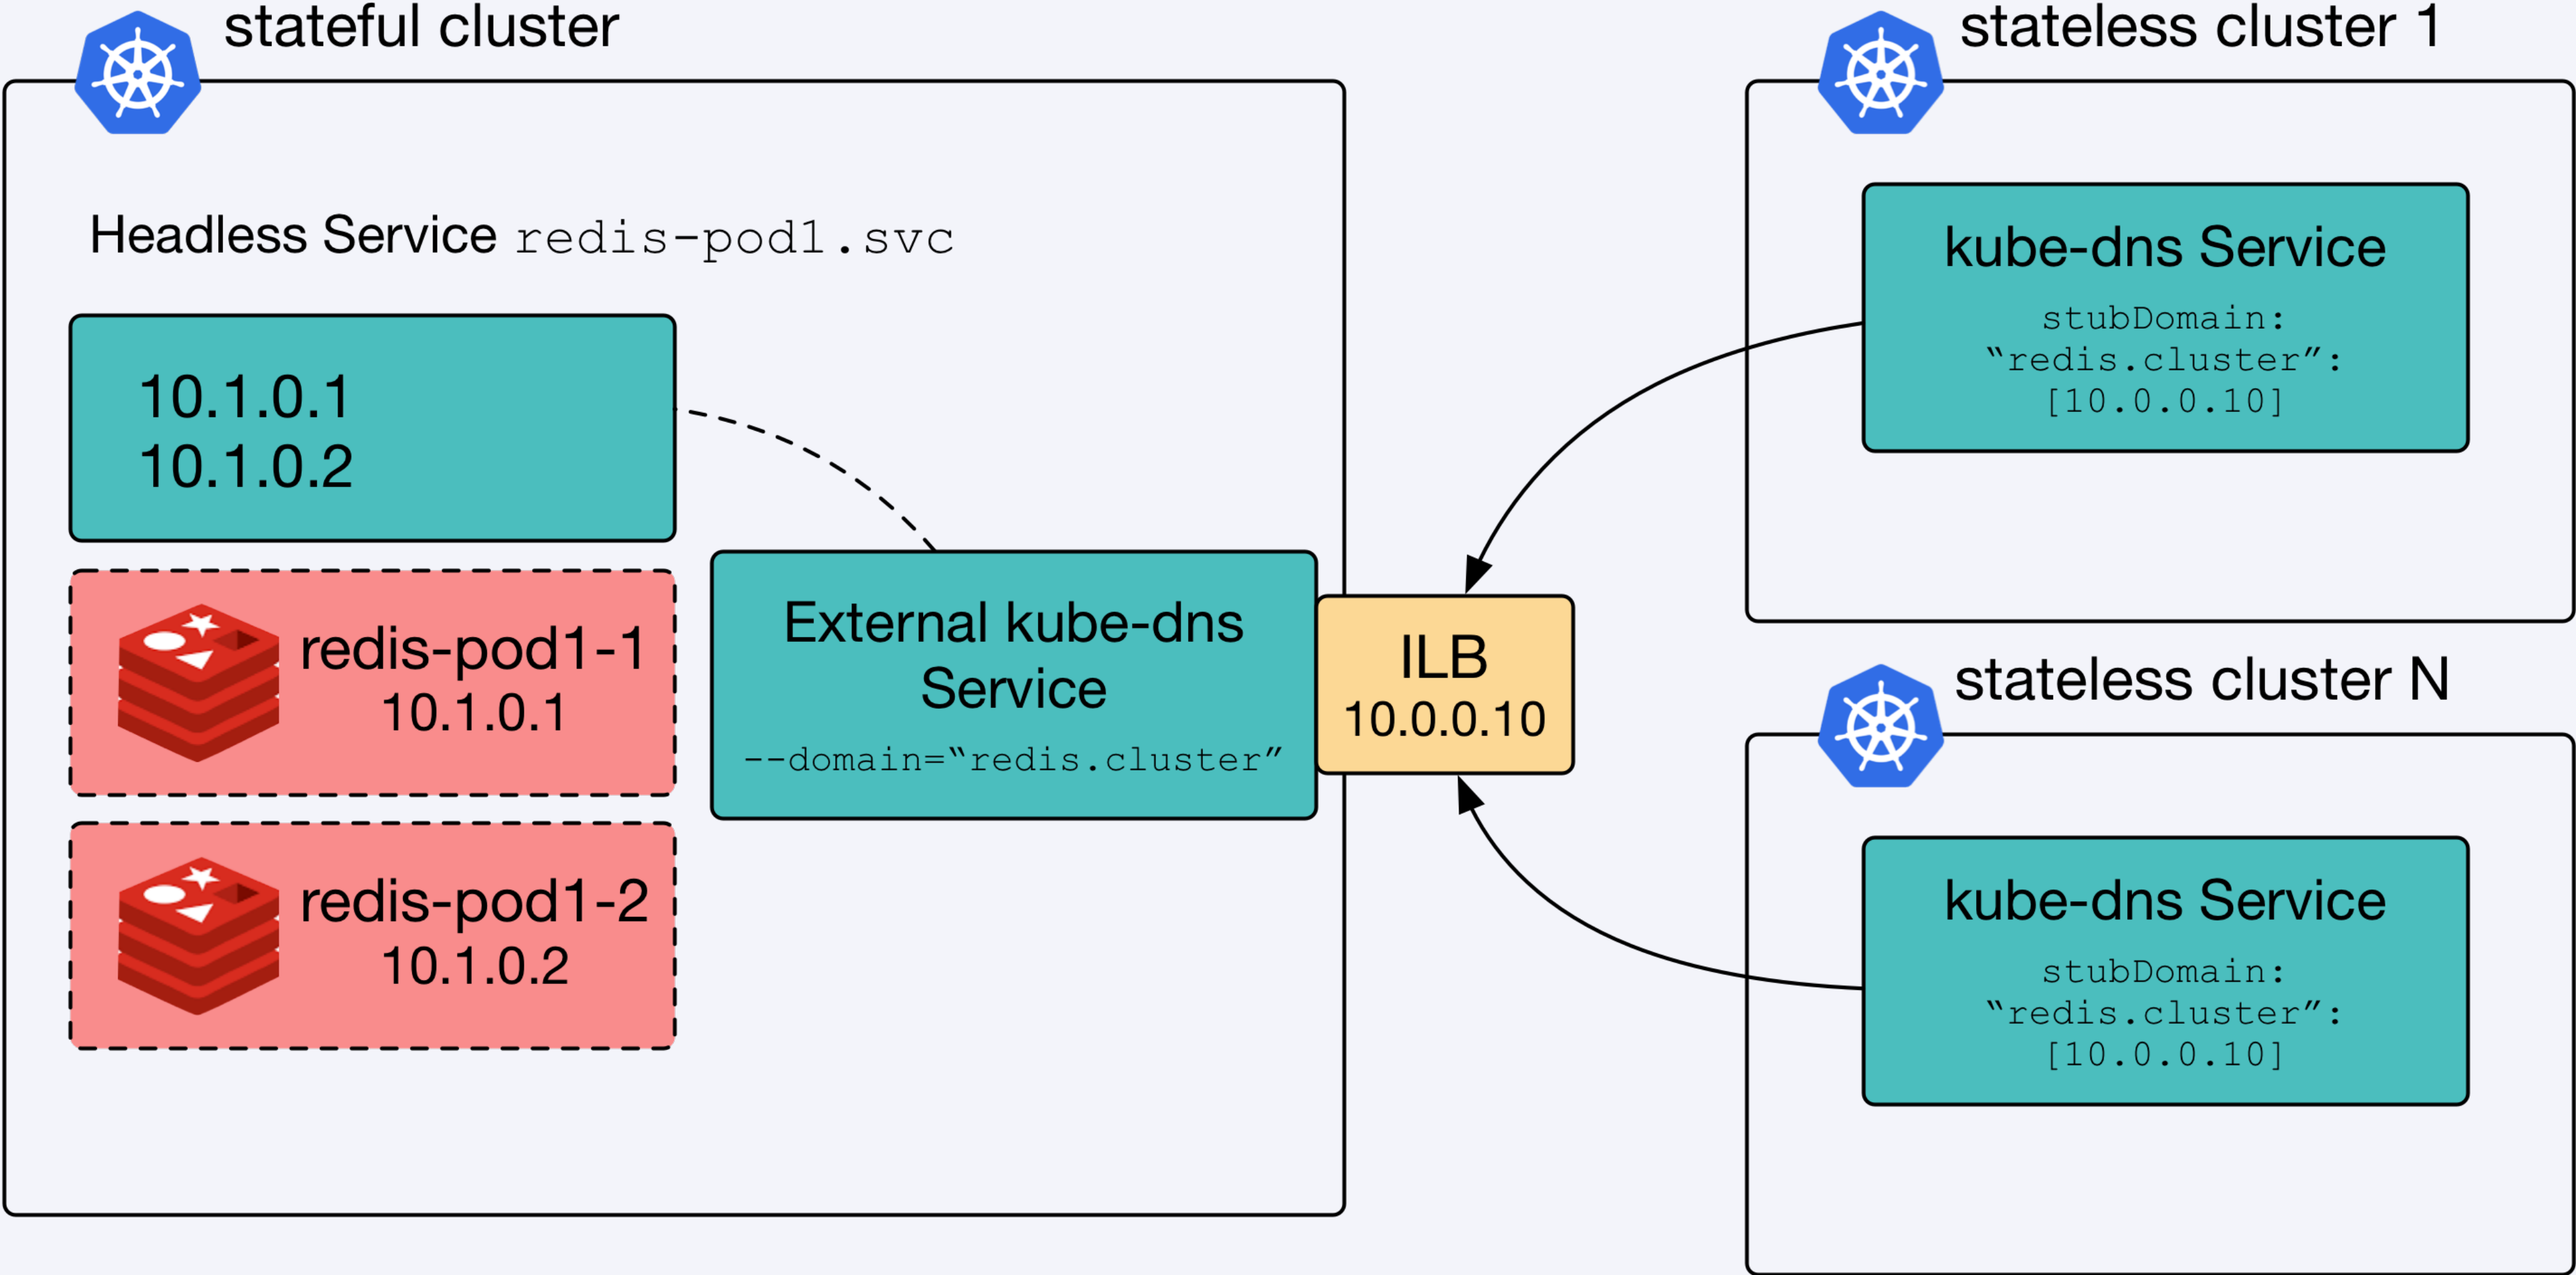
stateful cluster

Headless Service redis-pod1.svc

10.1.0.1
10.1.0.2

redis-pod1-1
10.1.0.1

redis-pod1-2
10.1.0.2

External kube-dns Service
--domain="redis.cluster"

ILB
10.0.0.10

stateless cluster 1

kube-dns Service
stubDomain:
"redis.cluster":
[10.0.0.10]

stateless cluster N

kube-dns Service
stubDomain:
"redis.cluster":
[10.0.0.10]